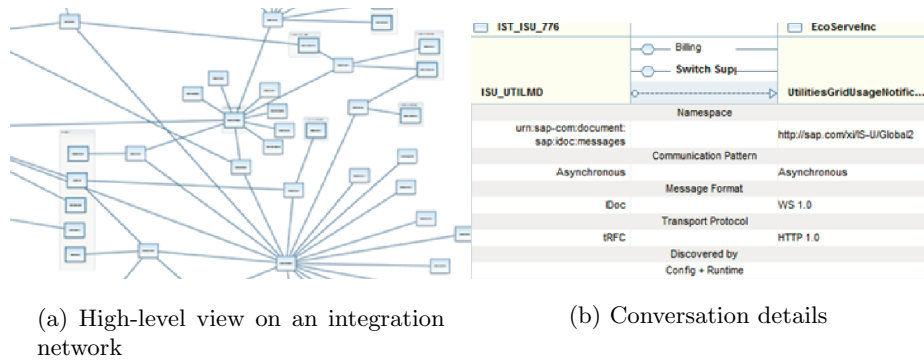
IST_ISU_776

EcoServeInc

Billing

Switch Sup

ISU_UTILMD

UtilitiesGridUsageNotific...

| | Namespace | |
|---|---|---|
| urn:sap-com:document:sap:idoc:messages | | http://sap.com/xi/IS-U/Global2 |
| | Communication Pattern | |
| Asynchronous | | Asynchronous |
| | Message Format | |
| IDoc | | WS 1.0 |
| | Transport Protocol | |
| tRFC | | HTTP 1.0 |
| | Discovered by | |
| | Config + Runtime | |

(a) High-level view on an integration network

(b) Conversation details